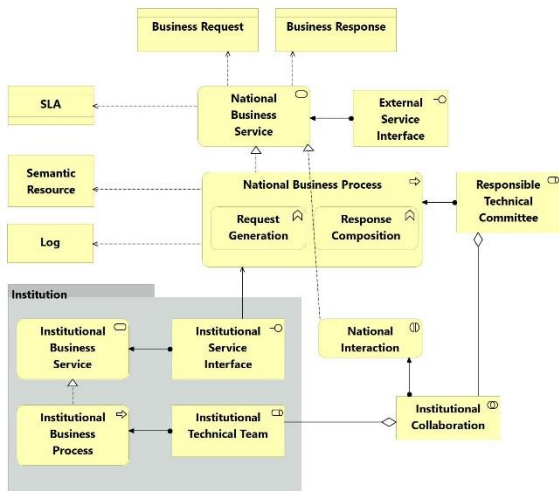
Business Request

Business Response

SLA

National Business Service

External Service Interface

Semantic Resource

National Business Process

Responsible Technical Committee

Request Generation

Response Composition

Log

Institution

Institutional Business Service

Institutional Service Interface

National Interaction

Institutional Business Process

Institutional Technical Team

Institutional Collaboration